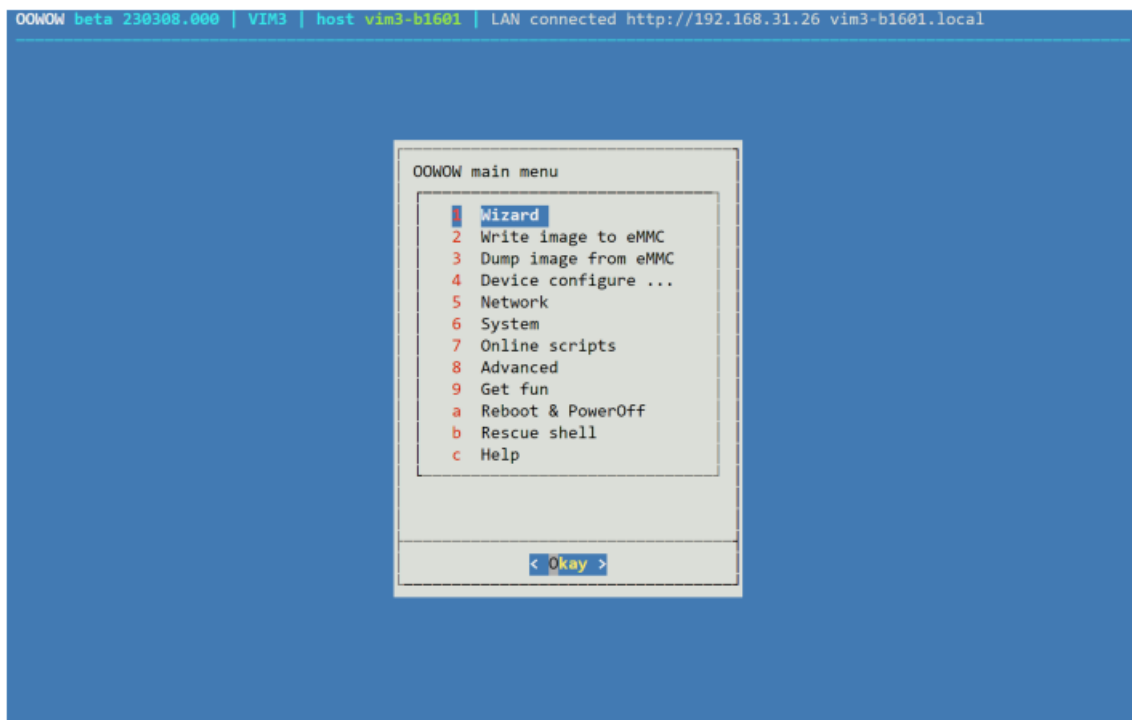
OOWOW beta 230308.000 | VIM3 | host vim3-b1601 | LAN connected http://192.168.31.26 vim3-b1601.local

OOWOW main menu

1 Wizard
2 Write image to eMMC
3 Dump image from eMMC
4 Device configure ...
5 Network
6 System
7 Online scripts
8 Advanced
9 Get fun
a Reboot & PowerOff
b Rescue shell
c Help

< Okay >